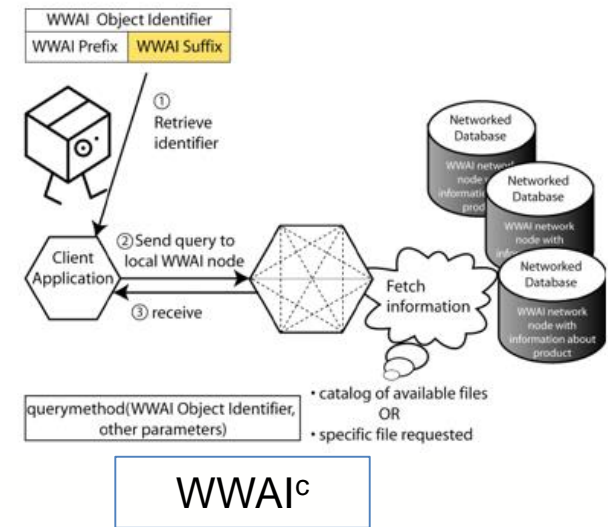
WWAI Object Identifier

WWAI Prefix | WWAI Suffix

① Retrieve identifier

Client Application

② Send query to local WWAI node

③ receive

Fetch information

Networked Database

WWAI network node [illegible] information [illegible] prod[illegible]

Networked Database

WWAI network node with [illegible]

Networked Database

WWAI network node with information about product

querymethod(WWAI Object Identifier, other parameters)

• catalog of available files
OR
• specific file requested

WWAI$^{c}$